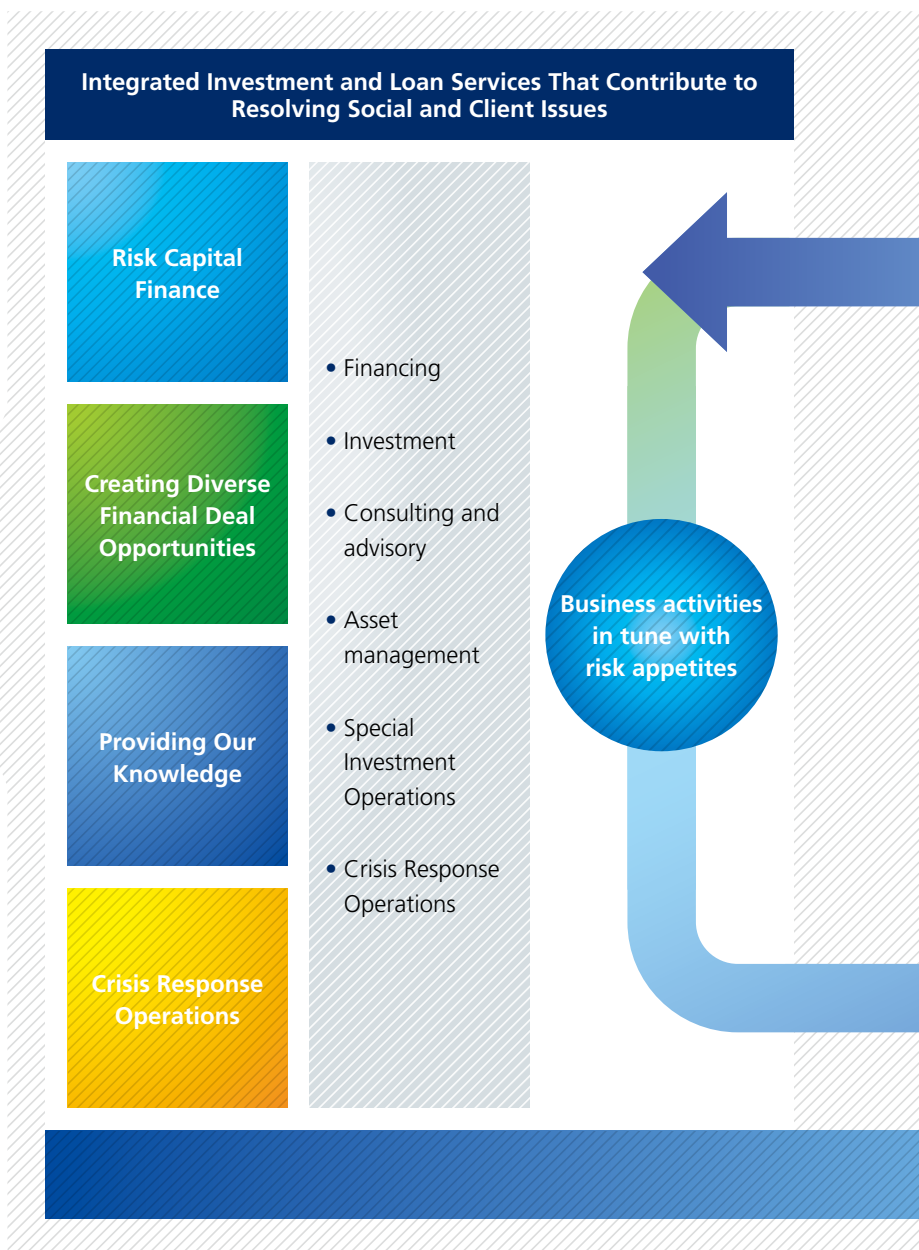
Integrated Investment and Loan Services That Contribute to Resolving Social and Client Issues

Risk Capital Finance

Creating Diverse Financial Deal Opportunities

Providing Our Knowledge

Crisis Response Operations

• Financing

• Investment

• Consulting and advisory

• Asset management

• Special Investment Operations

• Crisis Response Operations

Business activities in tune with risk appetites